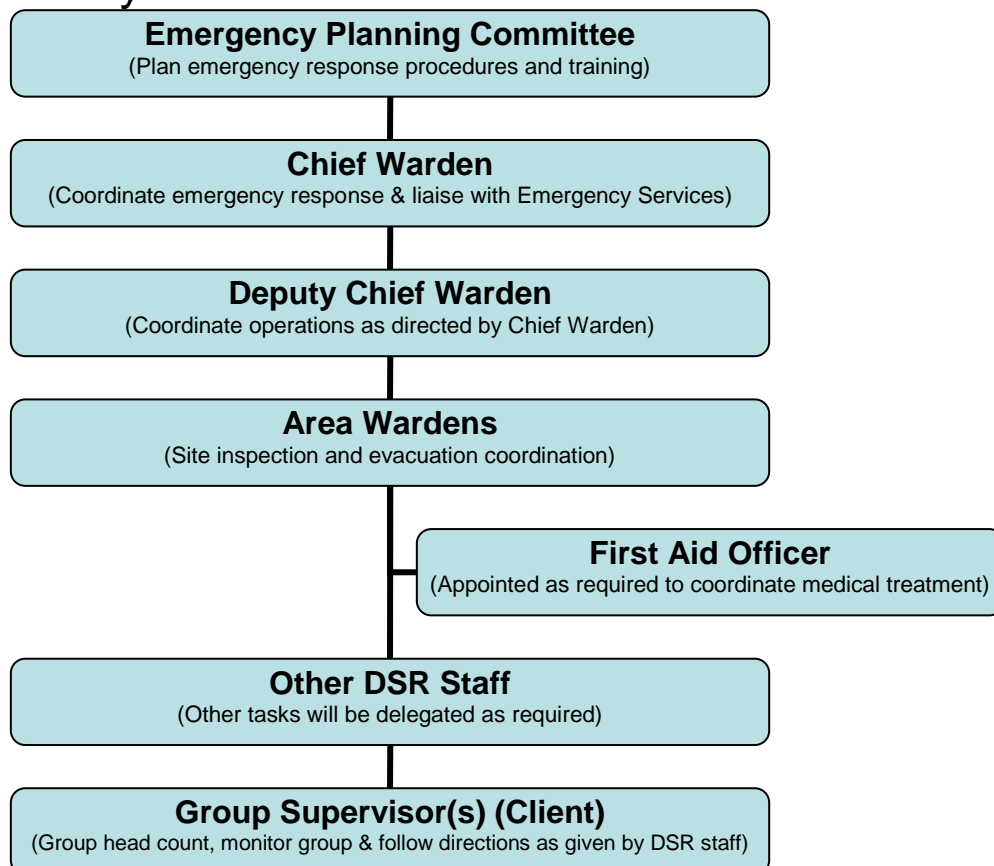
Emergency Planning Committee
(Plan emergency response procedures and training)

Chief Warden
(Coordinate emergency response & liaise with Emergency Services)

Deputy Chief Warden
(Coordinate operations as directed by Chief Warden)

Area Wardens
(Site inspection and evacuation coordination)

First Aid Officer
(Appointed as required to coordinate medical treatment)

Other DSR Staff
(Other tasks will be delegated as required)

Group Supervisor(s) (Client)
(Group head count, monitor group & follow directions as given by DSR staff)